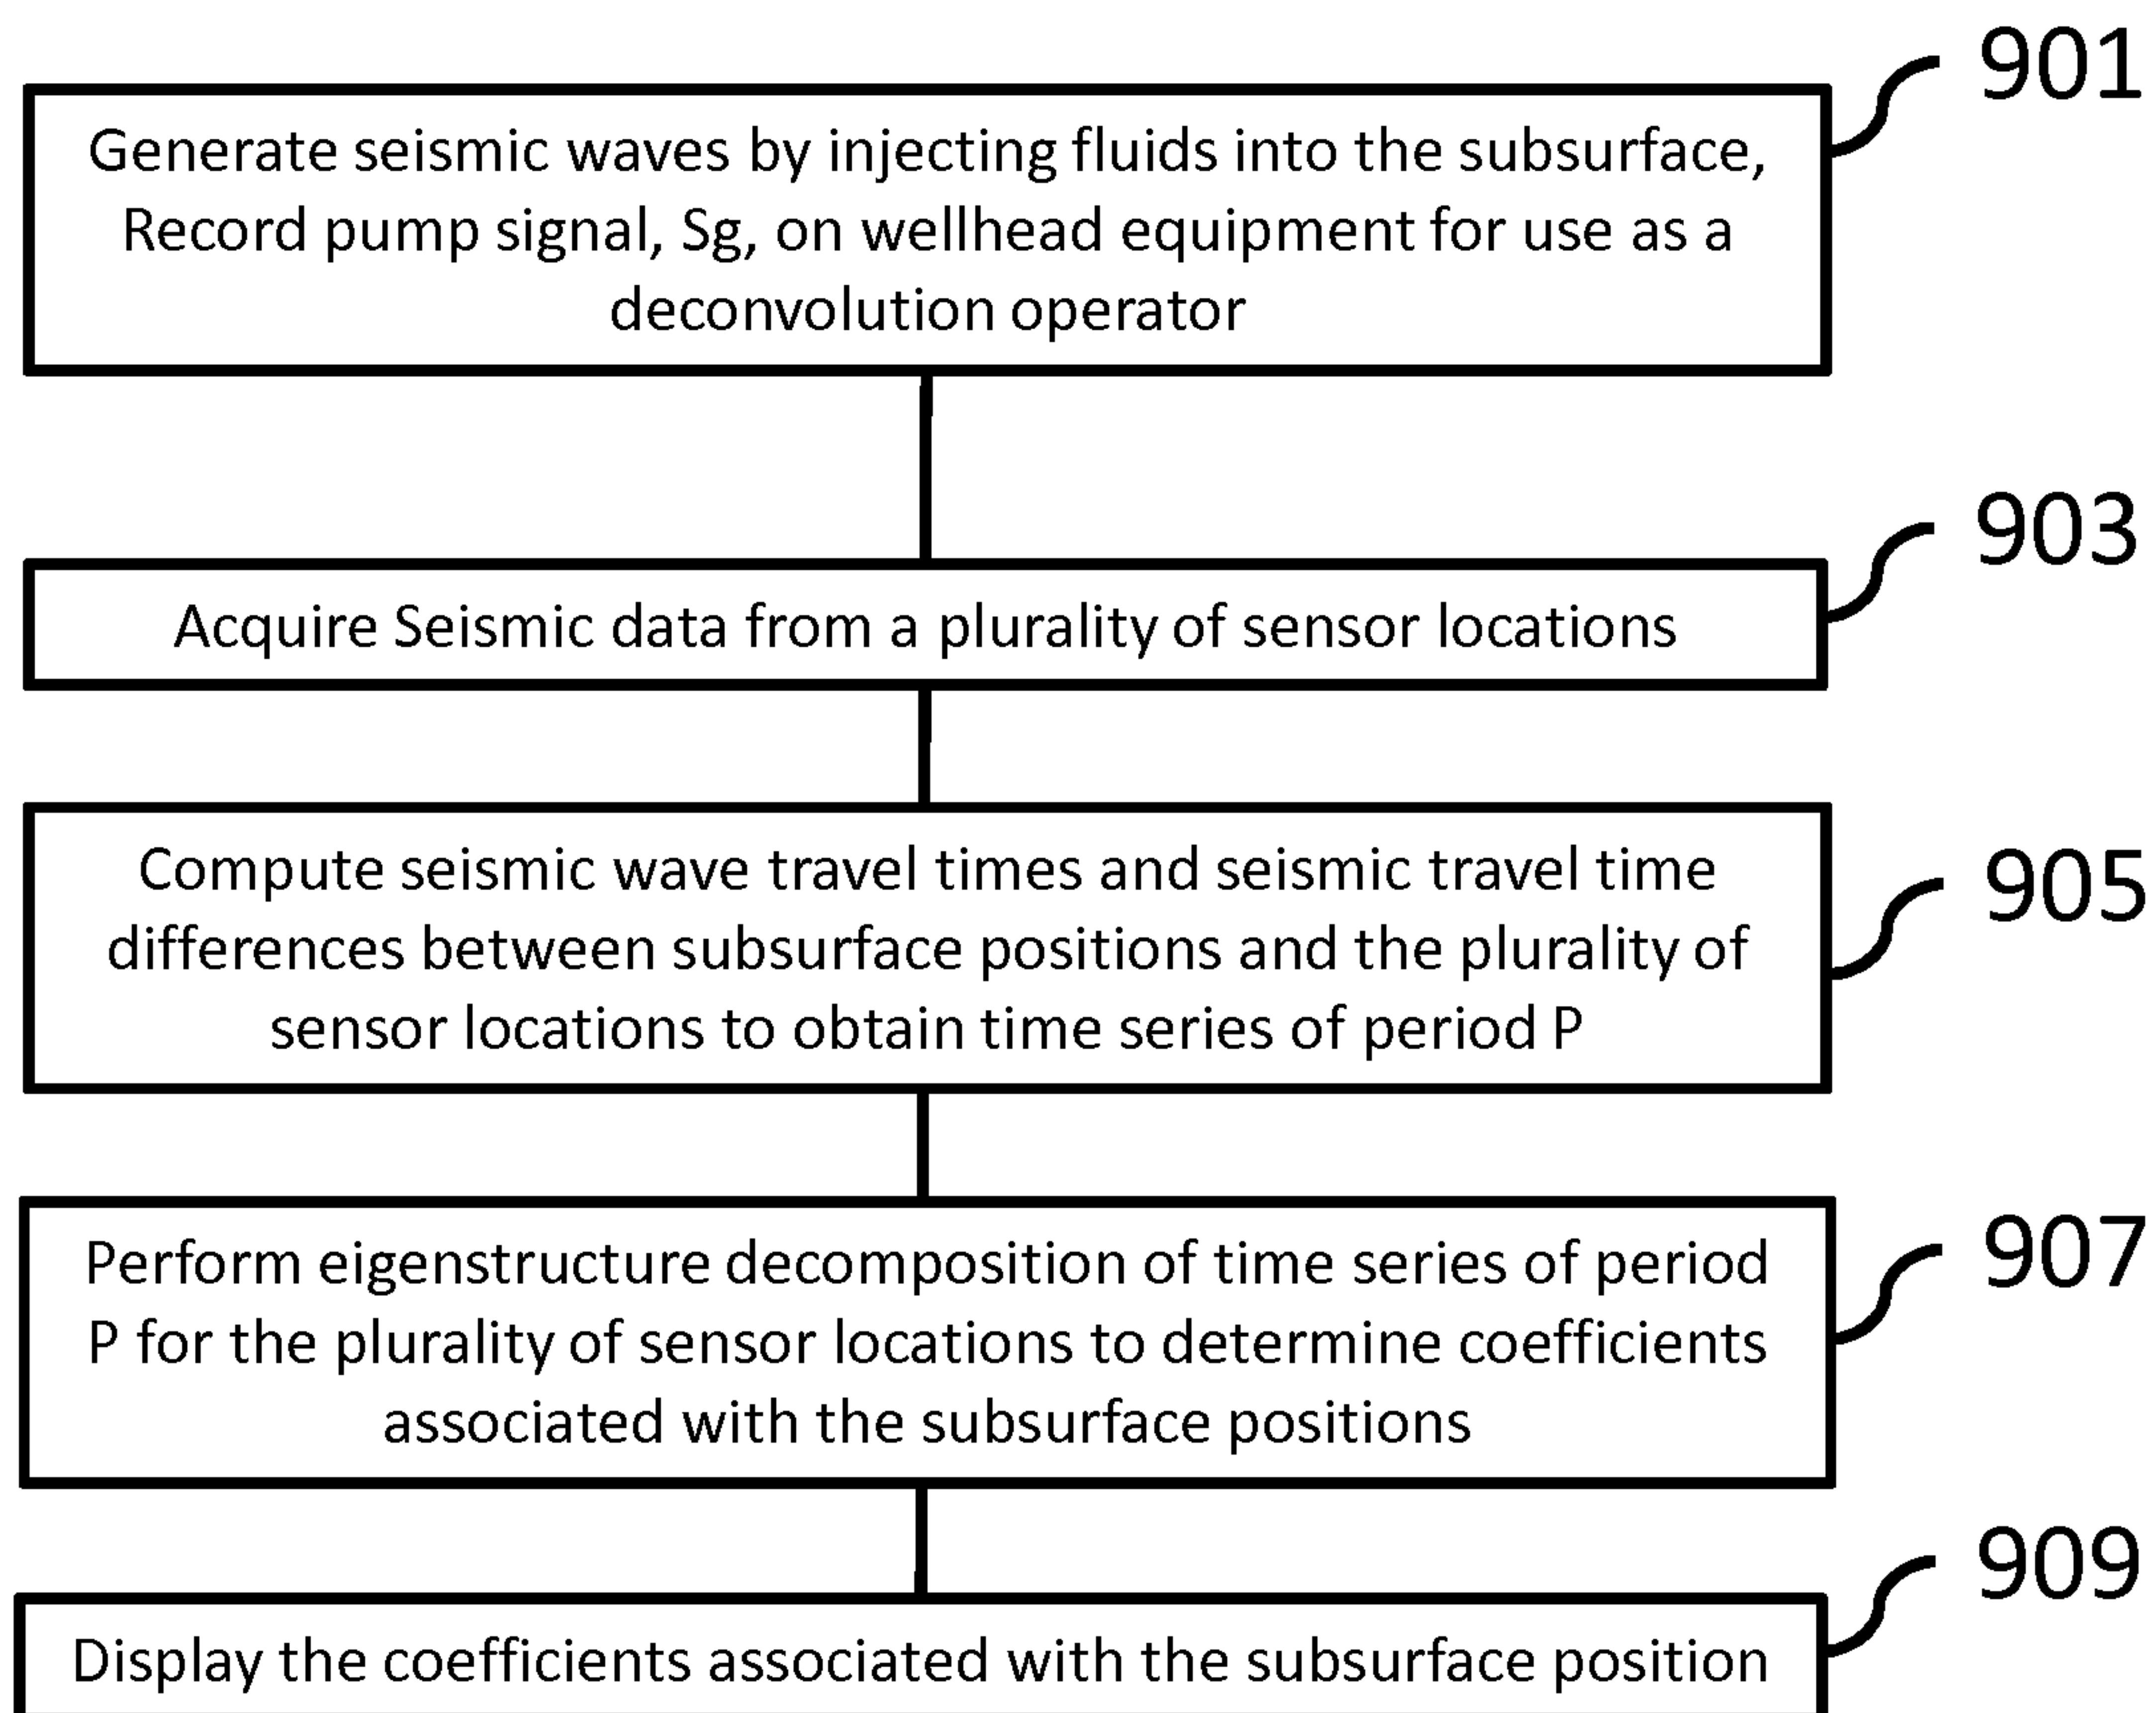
901

Generate seismic waves by injecting fluids into the subsurface, Record pump signal, Sg, on wellhead equipment for use as a deconvolution operator

903

Acquire Seismic data from a plurality of sensor locations

905

Compute seismic wave travel times and seismic travel time differences between subsurface positions and the plurality of sensor locations to obtain time series of period P

907

Perform eigenstructure decomposition of time series of period P for the plurality of sensor locations to determine coefficients associated with the subsurface positions

909

Display the coefficients associated with the subsurface position